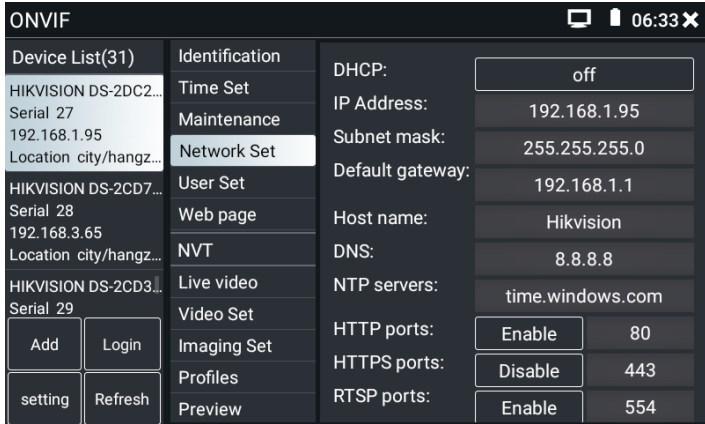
ONVIF 06:33

Device List(31)

HIKVISION DS-2DC2...
Serial 27
192.168.1.95
Location city/hangz...

HIKVISION DS-2CD7...
Serial 28
192.168.3.65
Location city/hangz...

HIKVISION DS-2CD3...
Serial 29

Add
Login
setting
Refresh

Identification
Time Set
Maintenance
Network Set
User Set
Web page
NVT
Live video
Video Set
Imaging Set
Profiles
Preview

DHCP: off
IP Address: 192.168.1.95
Subnet mask: 255.255.255.0
Default gateway: 192.168.1.1
Host name: Hikvision
DNS: 8.8.8.8
NTP servers: time.windows.com
HTTP ports: Enable 80
HTTPS ports: Disable 443
RTSP ports: Enable 554